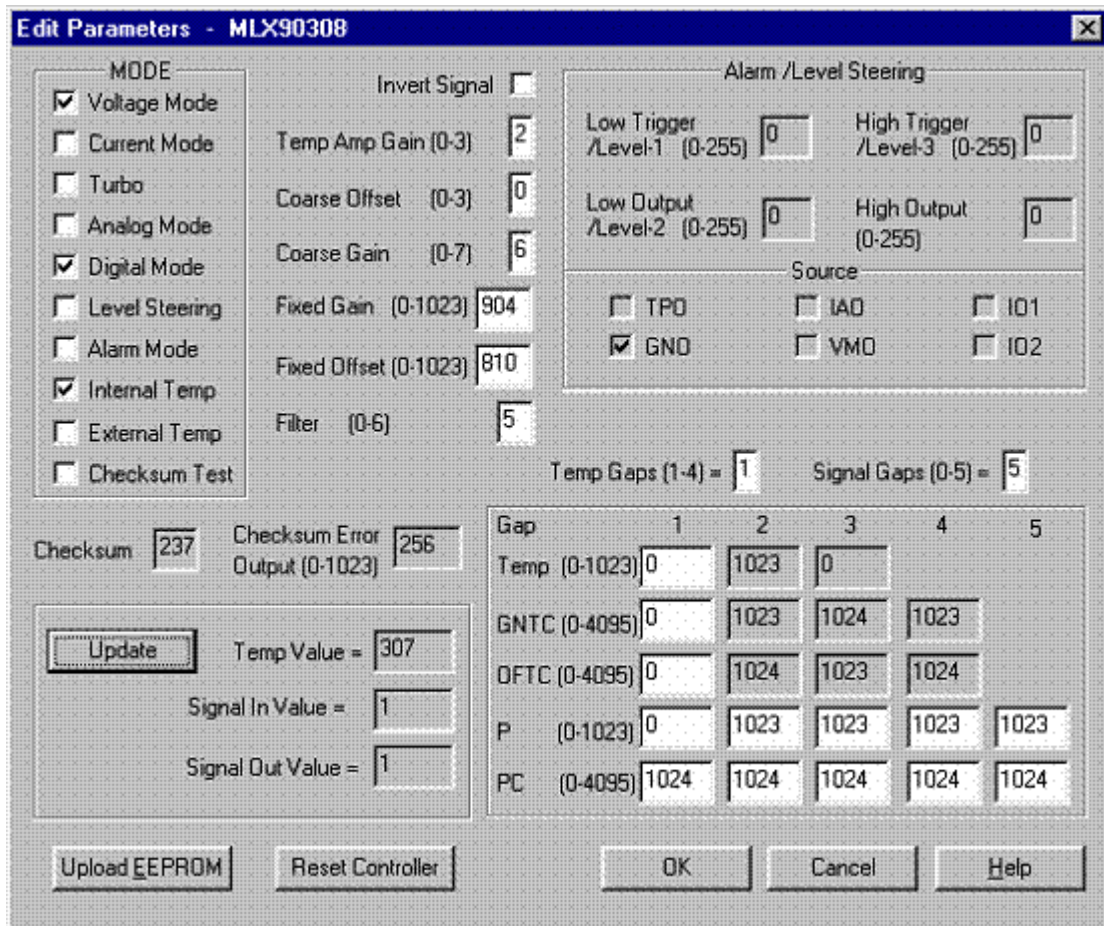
Edit Parameters - MLX90308

MODE
Voltage Mode
Current Mode
Turbo
Analog Mode
Digital Mode
Level Steering
Alarm Mode
Internal Temp
External Temp
Checksum Test

Invert Signal
Temp Amp Gain (0-3) 2
Coarse Offset (0-3) 0
Coarse Gain (0-7) 6
Fixed Gain (0-1023) 904
Fixed Offset (0-1023) 810
Filter (0-6) 5

Alarm /Level Steering
Low Trigger /Level-1 (0-255) 0
High Trigger /Level-3 (0-255) 0
Low Output /Level-2 (0-255) 0
High Output (0-255) 0

Source
TPO
IAO
IO1
GNO
VMO
IO2

Temp Gaps (1-4) = 1
Signal Gaps (0-5) = 5

Checksum 237
Checksum Error Output (0-1023) 256

| Gap | 1 | 2 | 3 | 4 | 5 |
|---|---|---|---|---|---|
| Temp (0-1023) | 0 | 1023 | 0 | | |
| GNTC (0-4095) | 0 | 1023 | 1024 | 1023 | |
| OFTC (0-4095) | 0 | 1024 | 1023 | 1024 | |
| P (0-1023) | 0 | 1023 | 1023 | 1023 | 1023 |
| PC (0-4095) | 1024 | 1024 | 1024 | 1024 | 1024 |

Update
Temp Value = 307
Signal In Value = 1
Signal Out Value = 1

Upload EEPROM
Reset Controller
OK
Cancel
Help